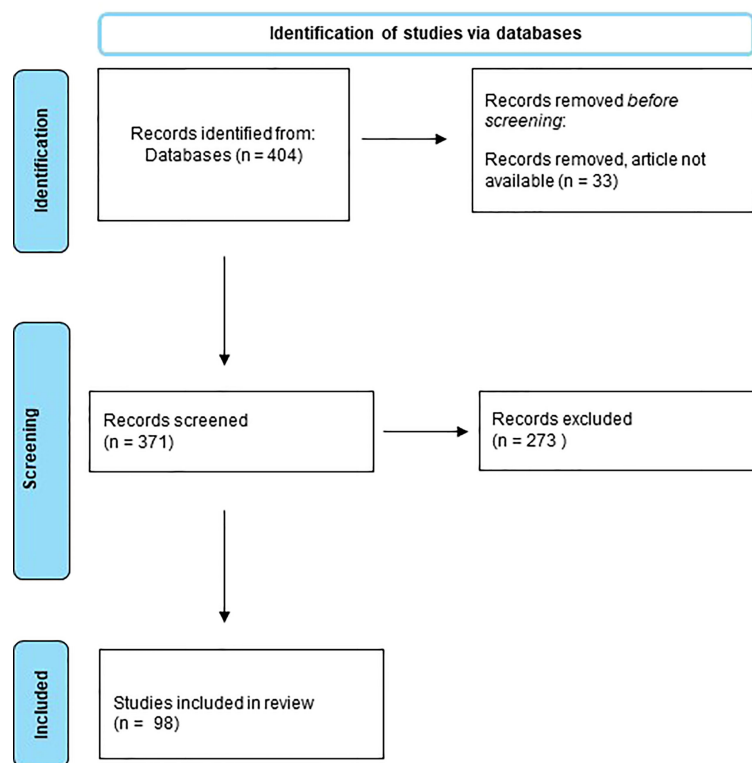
Identification of studies via databases

Identification

Records identified from:
Databases (n = 404)

Records removed before screening:

Records removed, article not available (n = 33)

Screening

Records screened
(n = 371)

Records excluded
(n = 273 )

Included

Studies included in review
(n = 98)